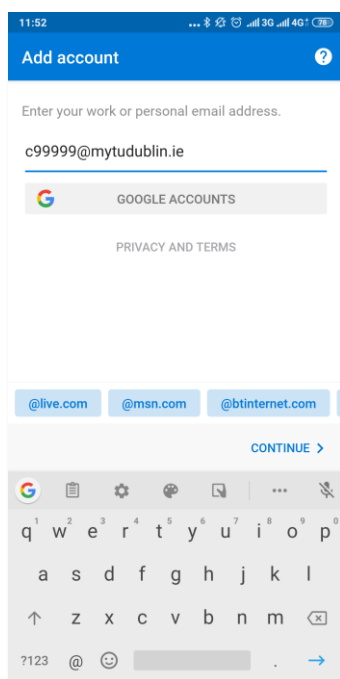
11:52 ... 3G 4G 78

Add account ?

Enter your work or personal email address.

c99999@mytudublin.ie

G GOOGLE ACCOUNTS

PRIVACY AND TERMS

@live.com @msn.com @btinternet.com

CONTINUE >

G

q¹ w² e³ r⁴ t⁵ y⁶ u⁷ i⁸ o⁹ p⁰

a s d f g h j k l

z x c v b n m

?123 @ .